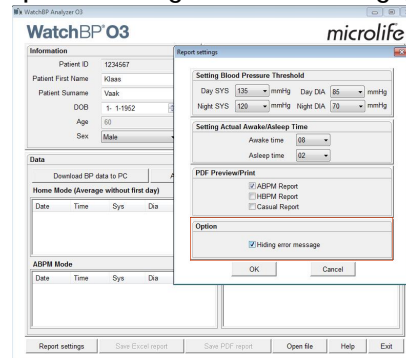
WatchBP Analyzer O3

WatchBP O3

microlife

Information

Patient ID 1234567

Patient First Name Klaas

Patient Surname Vaak

DOB 1- 1-1952

Age 60

Sex Male

Data

Download BP data to PC

Home Mode (Average without first day)

| Date | Time | Sys | Dia |
|---|---|---|---|

ABPM Mode

| Date | Time | Sys | Dia |
|---|---|---|---|

Report settings

Setting Blood Pressure Threshold

Day SYS 135 mmHg Day DIA 85 mmHg

Night SYS 120 mmHg Night DIA 70 mmHg

Setting Actual Awake/Asleep Time

Awake time 08

Asleep time 02

PDF Preview/Print

ABPM Report

HBPM Report

Casual Report

Option

Hiding error message

OK

Cancel

Report settings

Save Excel report

Save PDF report

Open file

Help

Exit